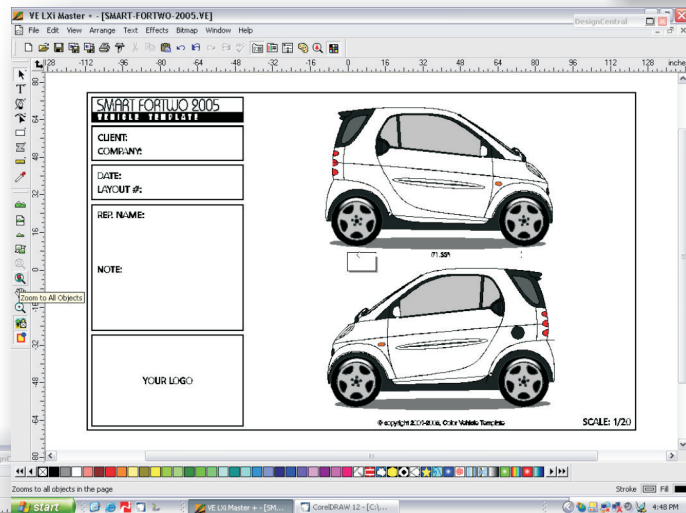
VE LXi Master + - [SMART-FORTWO-2005.VE]

DesignCentral

File Edit View Arrange Text Effects Bitmap Window Help

128 -112 -96 -80 -64 -48 -32 -16 0 DRAW 16 32 48 64 80 96 112 128 inches

SMART FORTWO 2005
VEHICLE TEMPLATE

CLIENT:
COMPANY:

DATE:
LAYOUT #:

REP. NAME:

NOTE:

YOUR LOGO

Zoom to All Objects

©copyright 2004-2006, Color Vehicle Template

SCALE: 1/20

Zooms to all objects in the page

Stroke Fill

start

VE LXi Master + - [SM...

CorelDRAW 12 - [C:\...

4:48 PM